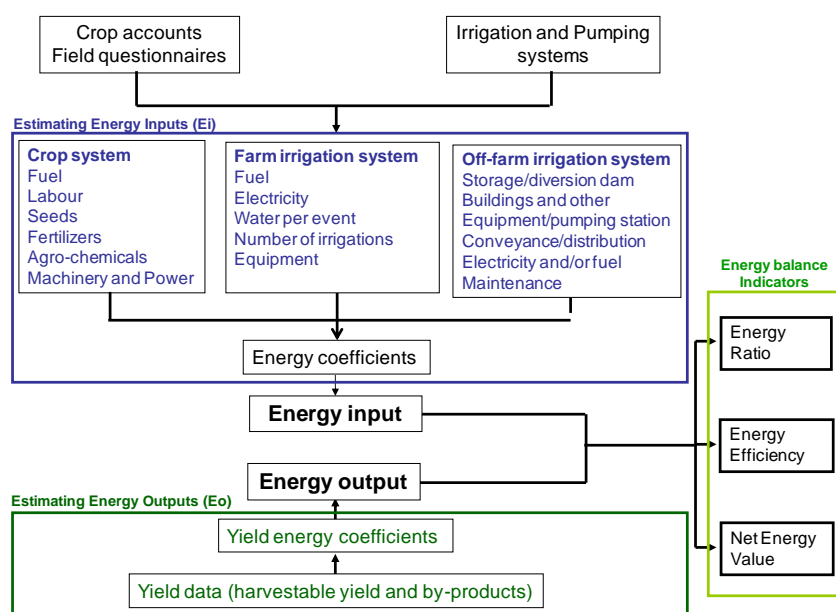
Crop accounts
Field questionnaires

Irrigation and Pumping systems

Estimating Energy Inputs (Ei)

Crop system
Fuel
Labour
Seeds
Fertilizers
Agro-chemicals
Machinery and Power

Farm irrigation system
Fuel
Electricity
Water per event
Number of irrigations
Equipment

Off-farm irrigation system
Storage/diversion dam
Buildings and other
Equipment/pumping station
Conveyance/distribution
Electricity and/or fuel
Maintenance

Energy coefficients

Energy input

Energy output

Estimating Energy Outputs (Eo)

Yield energy coefficients

Yield data (harvestable yield and by-products)

Energy balance Indicators

Energy Ratio

Energy Efficiency

Net Energy Value